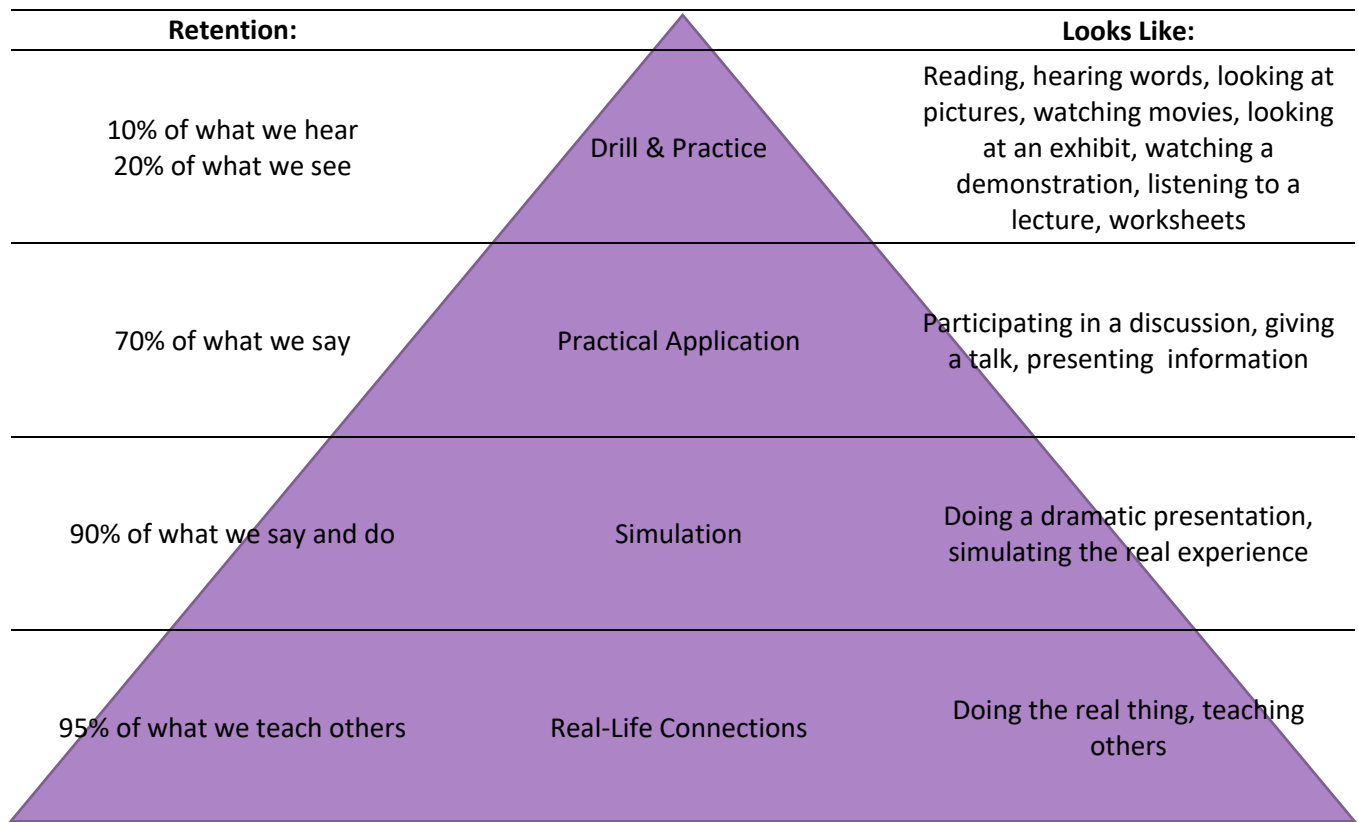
| Retention: | | Looks Like: |
|---|---|---|
| 10% of what we hear<br>20% of what we see | Drill & Practice | Reading, hearing words, looking at pictures, watching movies, looking at an exhibit, watching a demonstration, listening to a lecture, worksheets |
| 70% of what we say | Practical Application | Participating in a discussion, giving a talk, presenting information |
| 90% of what we say and do | Simulation | Doing a dramatic presentation, simulating the real experience |
| 95% of what we teach others | Real-Life Connections | Doing the real thing, teaching others |